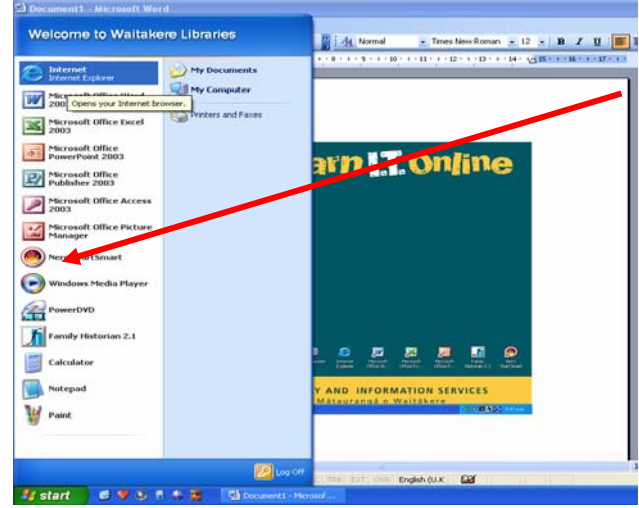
Document1 - Microsoft Word

Welcome to Waitakere Libraries

Internet
Internet Explorer

Microsoft Office Word 2003

Opens your Internet browser.

Microsoft Office Excel 2003

Microsoft Office PowerPoint 2003

Microsoft Office Publisher 2003

Microsoft Office Access 2003

Microsoft Office Picture Manager

Nero StartSmart

Windows Media Player

PowerDVD

Family Historian 2.1

Calculator

Notepad

Paint

My Documents

My Computer

Printers and Faxes

Normal

Times New Roman

12

B I U

arn I.T. Online

Y AND INFORMATION SERVICES
Mātauranga o Waitākere

Log Off

start

Document1 - Microsof...

English (U.K